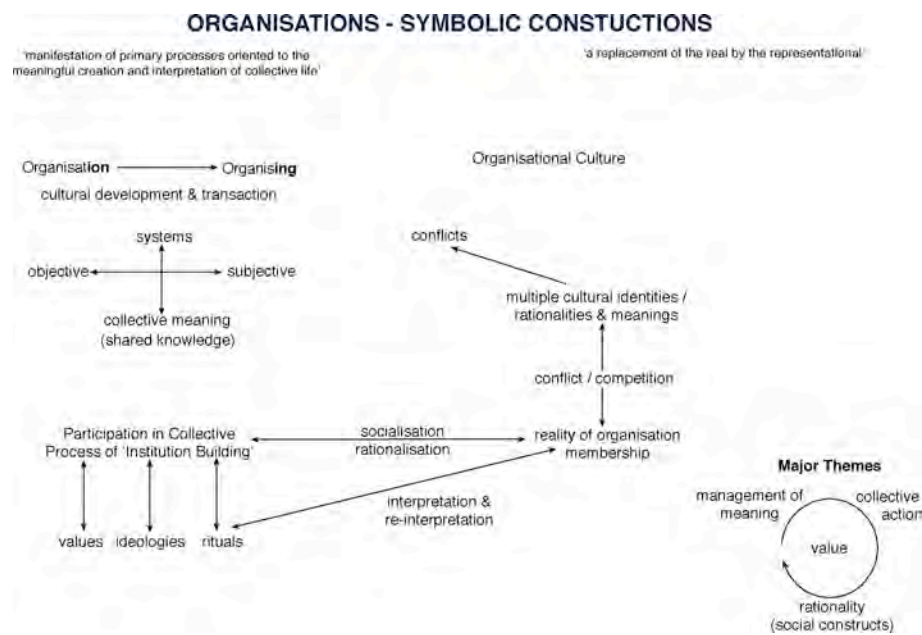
ORGANISATIONS - SYMBOLIC CONSTUCTIONS

'manifestation of primary processes oriented to the meaningful creation and interpretation of collective life'

'a replacement of the real by the representational'

Organisation → Organising

cultural development & transaction

systems

objective

subjective

collective meaning (shared knowledge)

Organisational Culture

conflicts

multiple cultural identities / rationalities & meanings

conflict / competition

Participation in Collective Process of 'Institution Building'

socialisation

rationalisation

reality of organisation membership

interpretation & re-interpretation

values

ideologies

rituals

Major Themes

management of meaning

collective action

value

rationality (social constructs)